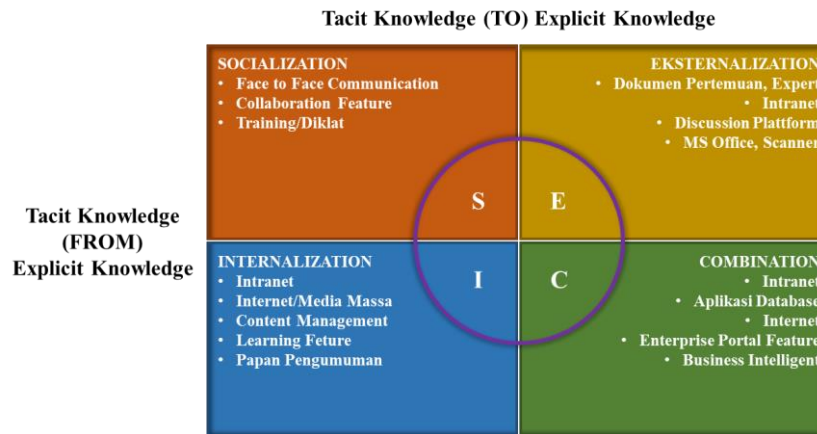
Tacit Knowledge (TO) Explicit Knowledge

Tacit Knowledge (FROM) Explicit Knowledge

SOCIALIZATION
• Face to Face Communication
• Collaboration Feature
• Training/Diklat

EKSTERNALIZATION
• Dokumen Pertemuan, Expert
• Intranet
• Discussion Plattform
• MS Office, Scanner

S
E
I
C

INTERNALIZATION
• Intranet
• Internet/Media Massa
• Content Management
• Learning Feture
• Papan Pengumuman

COMBINATION
• Intranet
• Aplikasi Database
• Internet
• Enterprise Portal Feature
• Business Intelligent